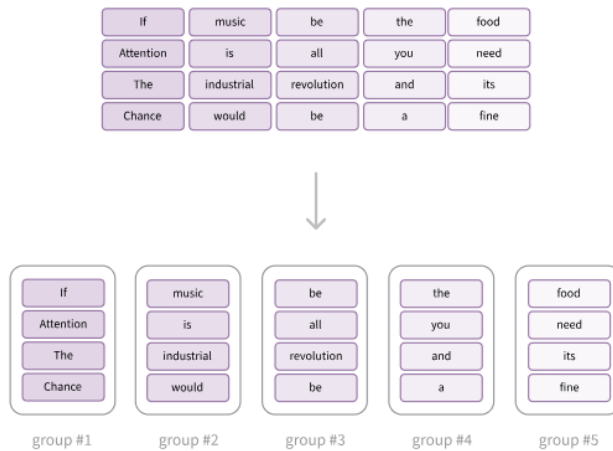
| If | music | be | the | food |
|---|---|---|---|---|
| Attention | is | all | you | need |
| The | industrial | revolution | and | its |
| Chance | would | be | a | fine |

If
Attention
The
Chance
group #1

music
is
industrial
would
group #2

be
all
revolution
be
group #3

the
you
and
a
group #4

food
need
its
fine
group #5